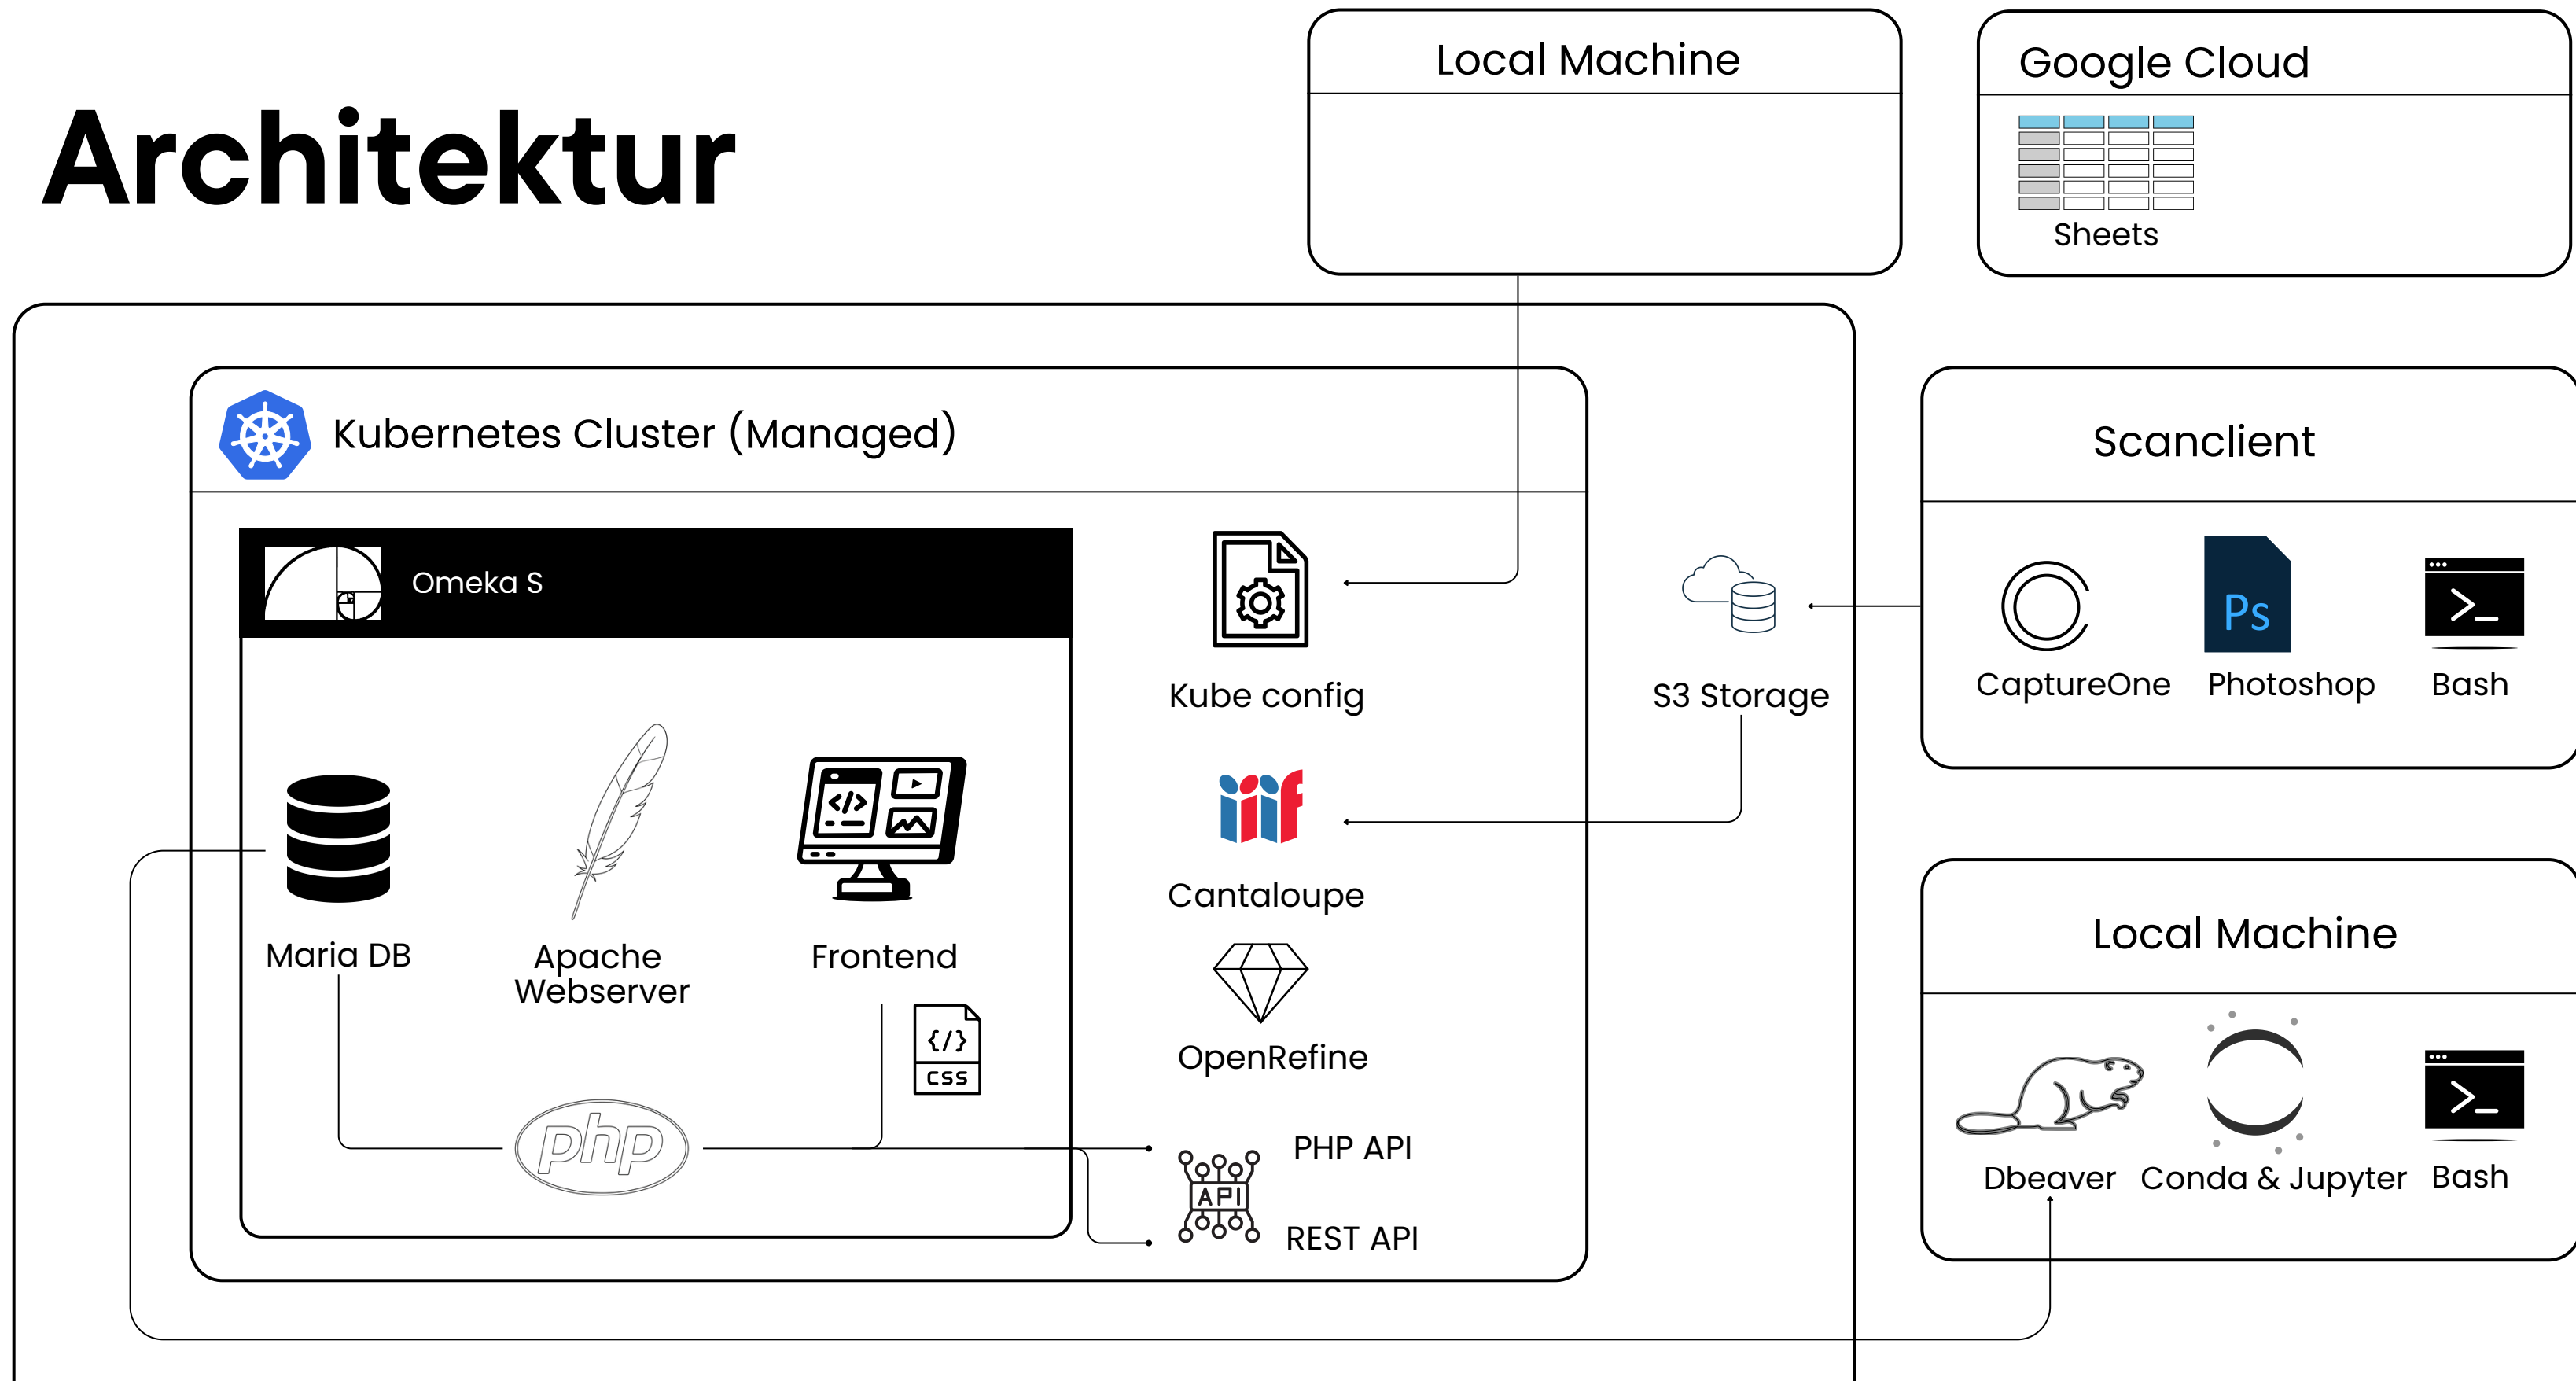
Architektur

Local Machine

Google Cloud

Sheets

Kubernetes Cluster (Managed)

Omeka S

Maria DB

Apache Webserver

Frontend

CSS

php

Kube config

iiif

Cantaloupe

OpenRefine

PHP API

API

REST API

S3 Storage

Scanclient

CaptureOne

Ps

Photoshop

Bash

Local Machine

Dbeaver

Conda & Jupyter

Bash